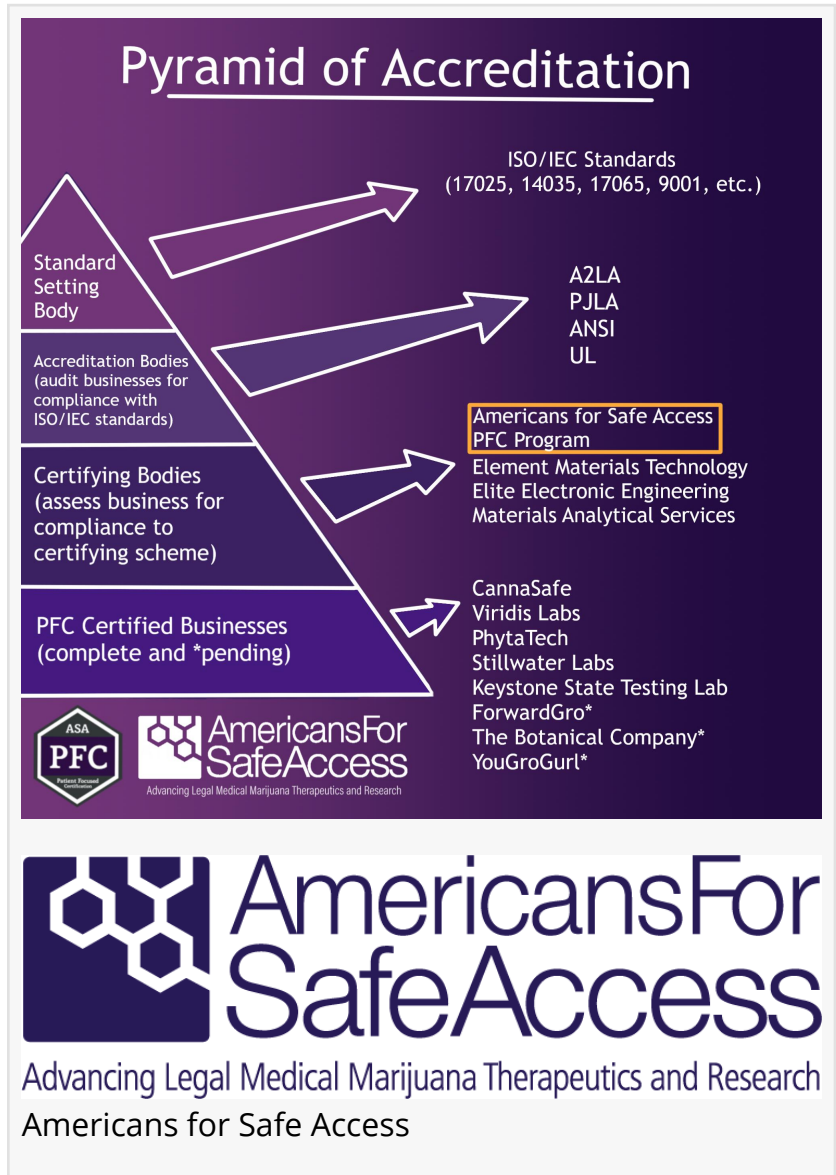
Pyramid of Accreditation

Standard Setting Body

ISO/IEC Standards (17025, 14035, 17065, 9001, etc.)

Accreditation Bodies (audit businesses for compliance with ISO/IEC standards)

A2LA
PJLA
ANSI
UL

Certifying Bodies (assess business for compliance to certifying scheme)

Americans for Safe Access
PFC Program
Element Materials Technology
Elite Electronic Engineering
Materials Analytical Services

PFC Certified Businesses (complete and *pending)

CannaSafe
Viridis Labs
PhytaTech
Stillwater Labs
Keystone State Testing Lab
ForwardGro*
The Botanical Company*
YouGroGurl*

ASA
PFC
Patient Focused Certification

AmericansFor SafeAccess
Advancing Legal Medical Marijuana Therapeutics and Research

AmericansFor SafeAccess
Advancing Legal Medical Marijuana Therapeutics and Research

Americans for Safe Access